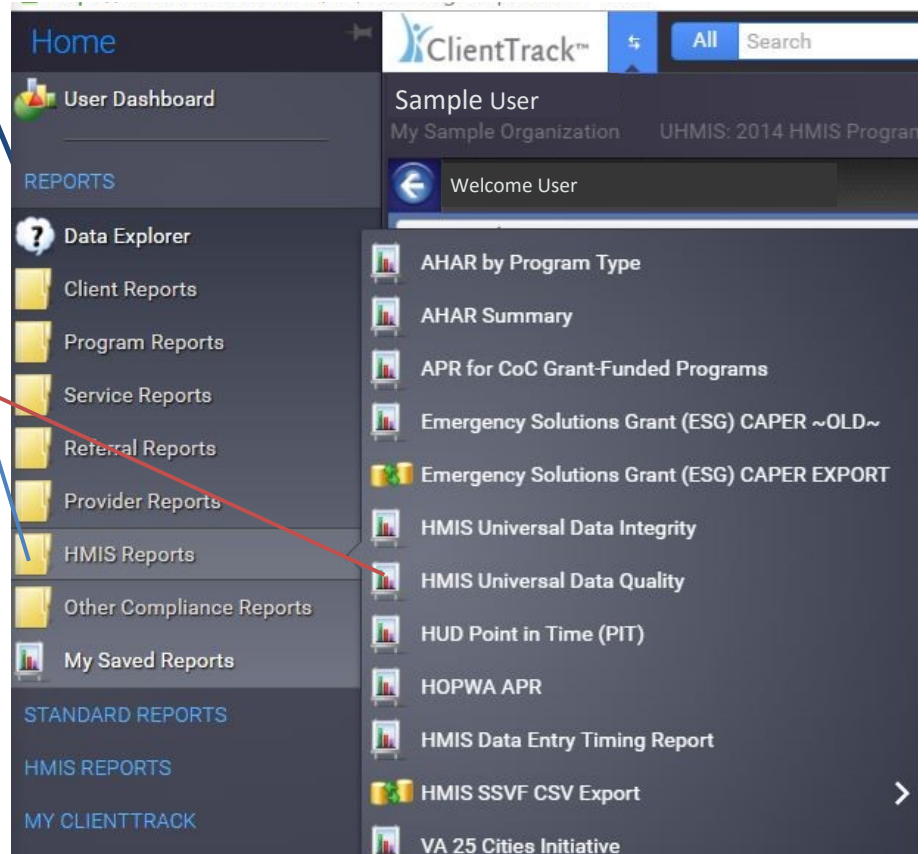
Home

User Dashboard

REPORTS

Data Explorer

Client Reports

Program Reports

Service Reports

Referral Reports

Provider Reports

HMIS Reports

Other Compliance Reports

My Saved Reports

STANDARD REPORTS

HMIS REPORTS

MY CLIENTTRACK

ClientTrack™

All

Search

Sample User

My Sample Organization UHMIS: 2014 HMIS Program

Welcome User

AHAR by Program Type

AHAR Summary

APR for CoC Grant-Funded Programs

Emergency Solutions Grant (ESG) CAPER ~OLD~

Emergency Solutions Grant (ESG) CAPER EXPORT

HMIS Universal Data Integrity

HMIS Universal Data Quality

HUD Point in Time (PIT)

HOPWA APR

HMIS Data Entry Timing Report

HMIS SSVF CSV Export

VA 25 Cities Initiative